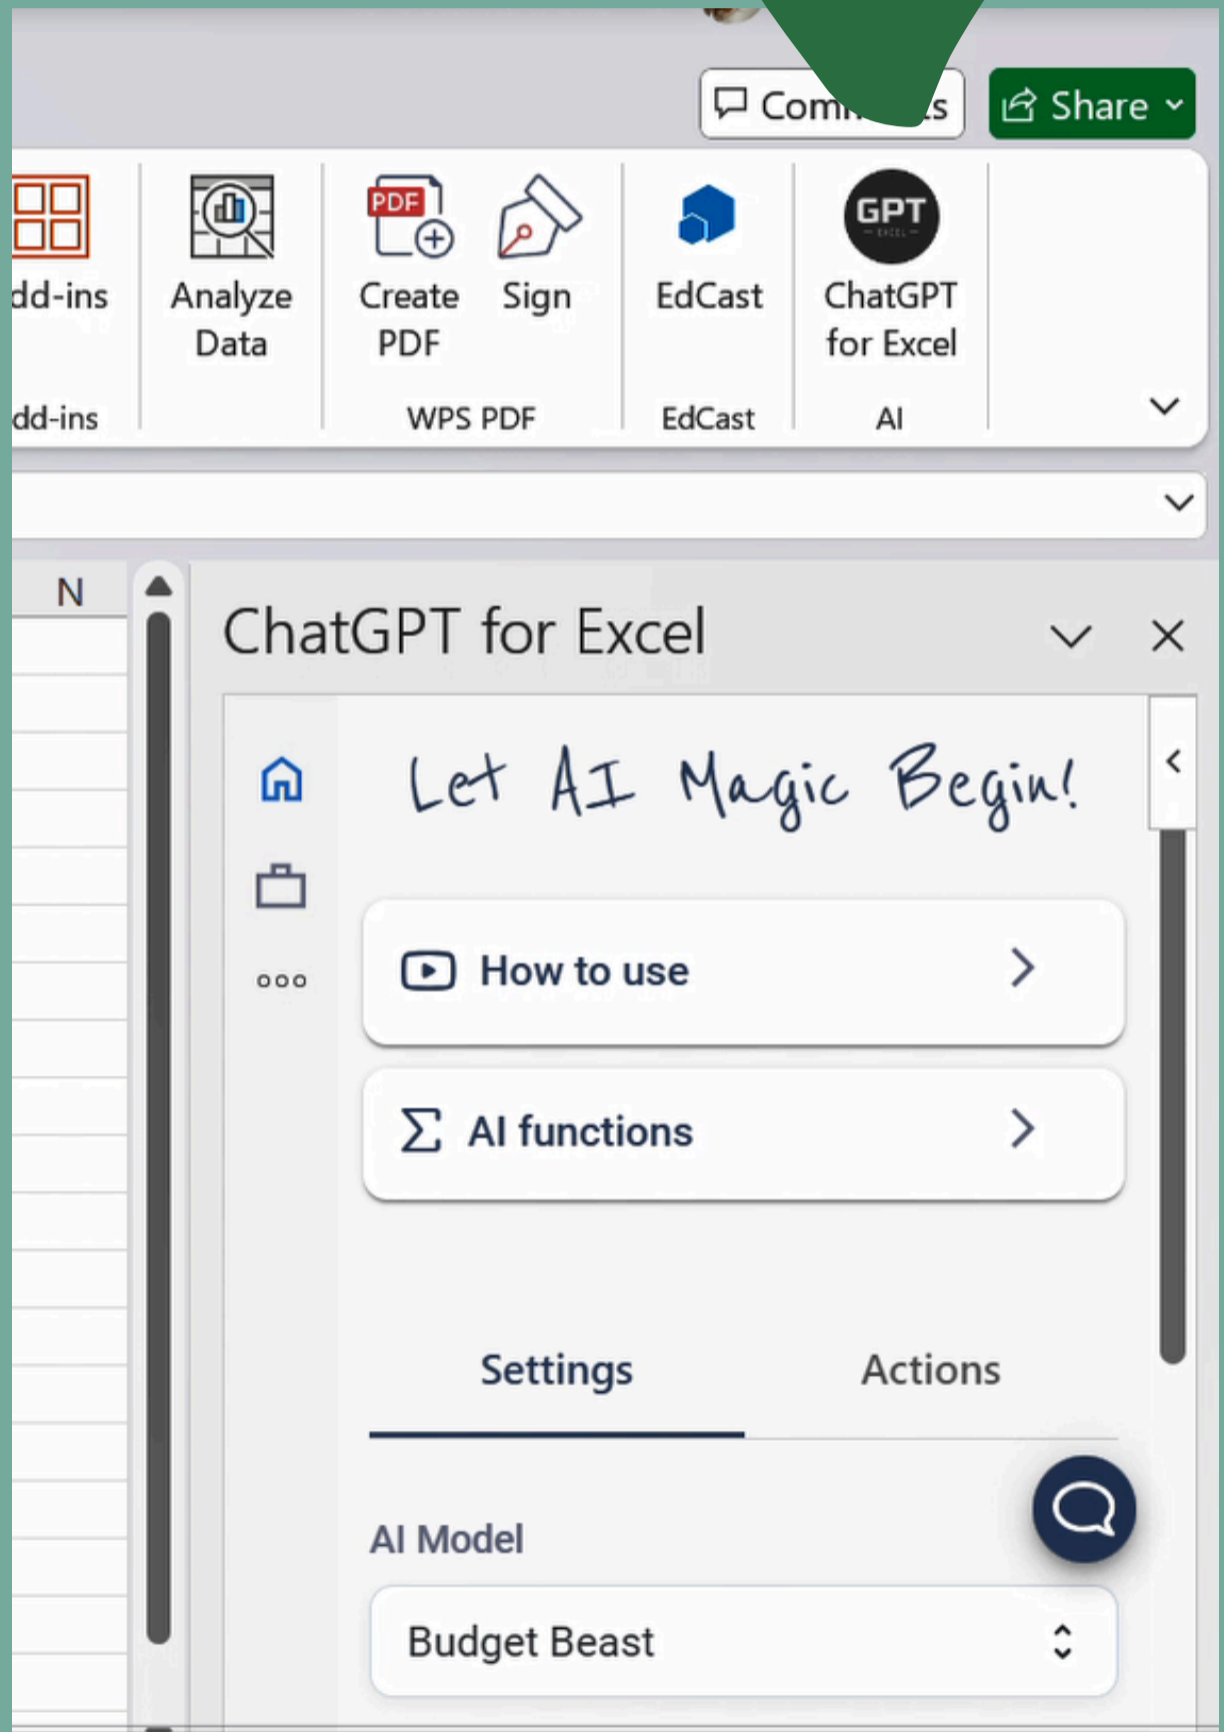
Com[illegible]s Share

dd-ins
dd-ins

Analyze Data

Create PDF
Sign
WPS PDF

EdCast
EdCast

GPT
ChatGPT for Excel
AI

N

ChatGPT for Excel

Let AI Magic Begin!

How to use

AI functions

Settings
Actions

AI Model

Budget Beast